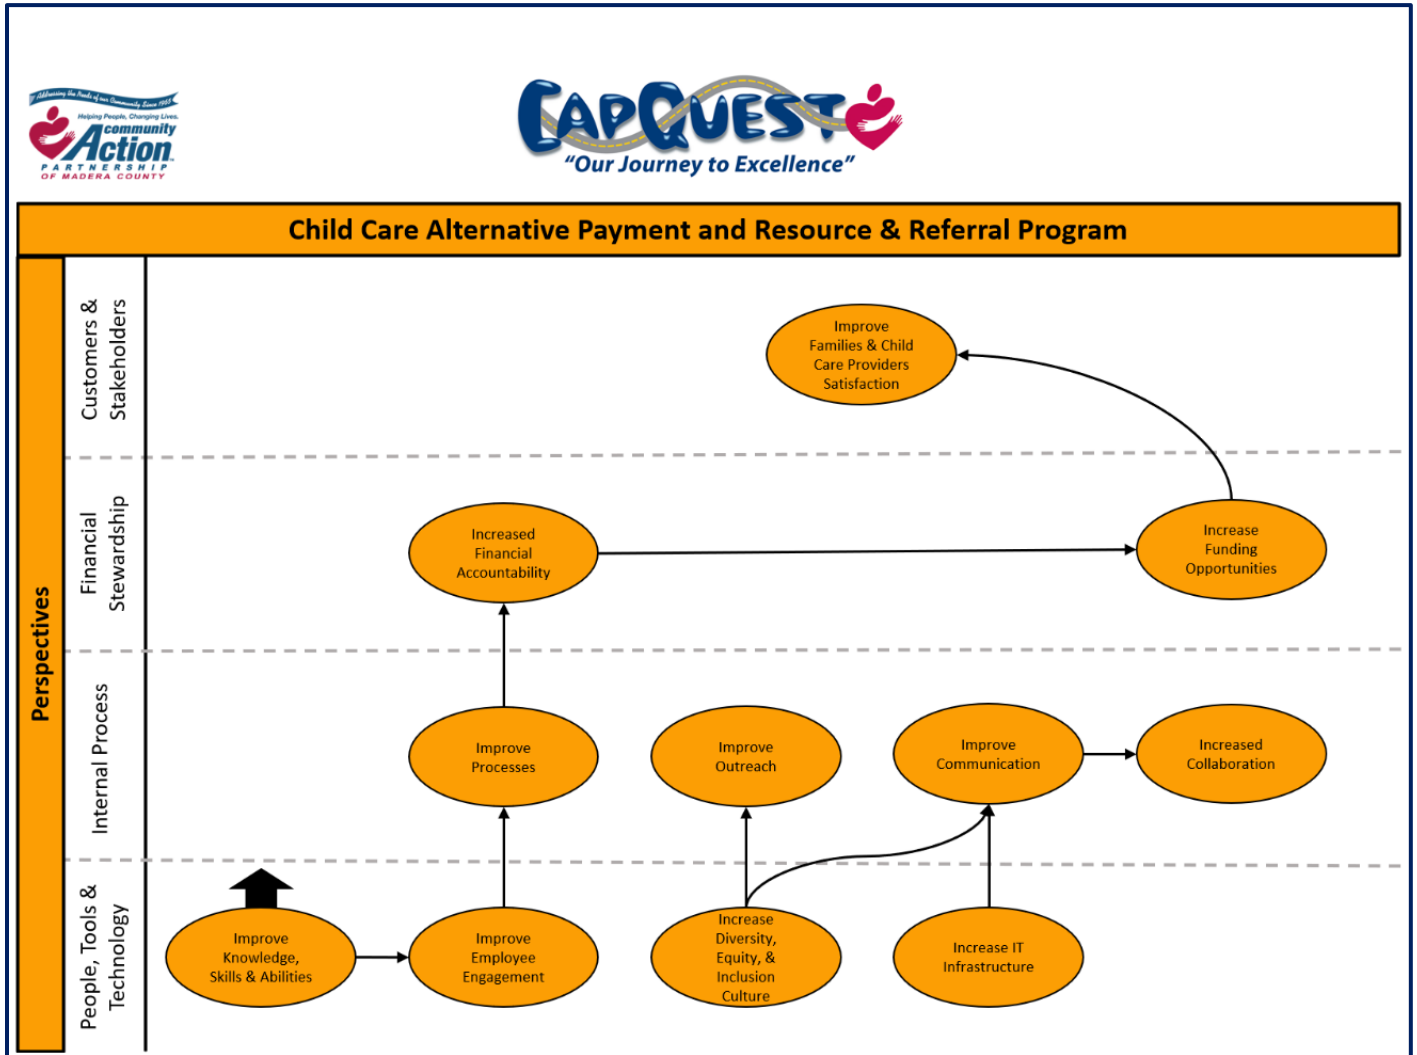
Addressing the Needs of our Community Since 1965
Helping People, Changing Lives.
community Action
PARTNERSHIP OF MADERA COUNTY

CapQuest
"Our Journey to Excellence"

Child Care Alternative Payment and Resource & Referral Program

Perspectives

Customers & Stakeholders

Improve Families & Child Care Providers Satisfaction

Financial Stewardship

Increased Financial Accountability

Increase Funding Opportunities

Internal Process

Improve Processes

Improve Outreach

Improve Communication

Increased Collaboration

People, Tools & Technology

Improve Knowledge, Skills & Abilities

Improve Employee Engagement

Increase Diversity, Equity, & Inclusion Culture

Increase IT Infrastructure